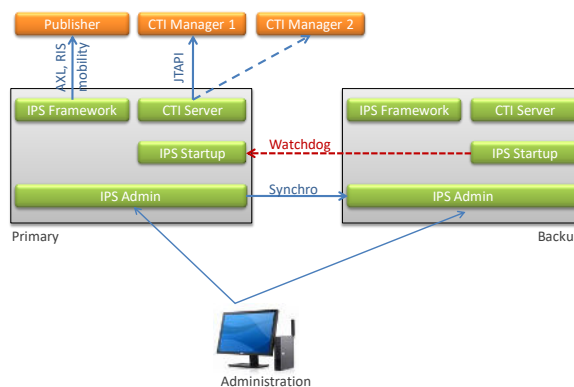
Publisher

CTI Manager 1

CTI Manager 2

AXL, RIS
mobility

JTAPI

IPS Framework

CTI Server

IPS Startup

IPS Admin

Primary

Watchdog

Synchro

IPS Framework

CTI Server

IPS Startup

IPS Admin

Backu

Administration